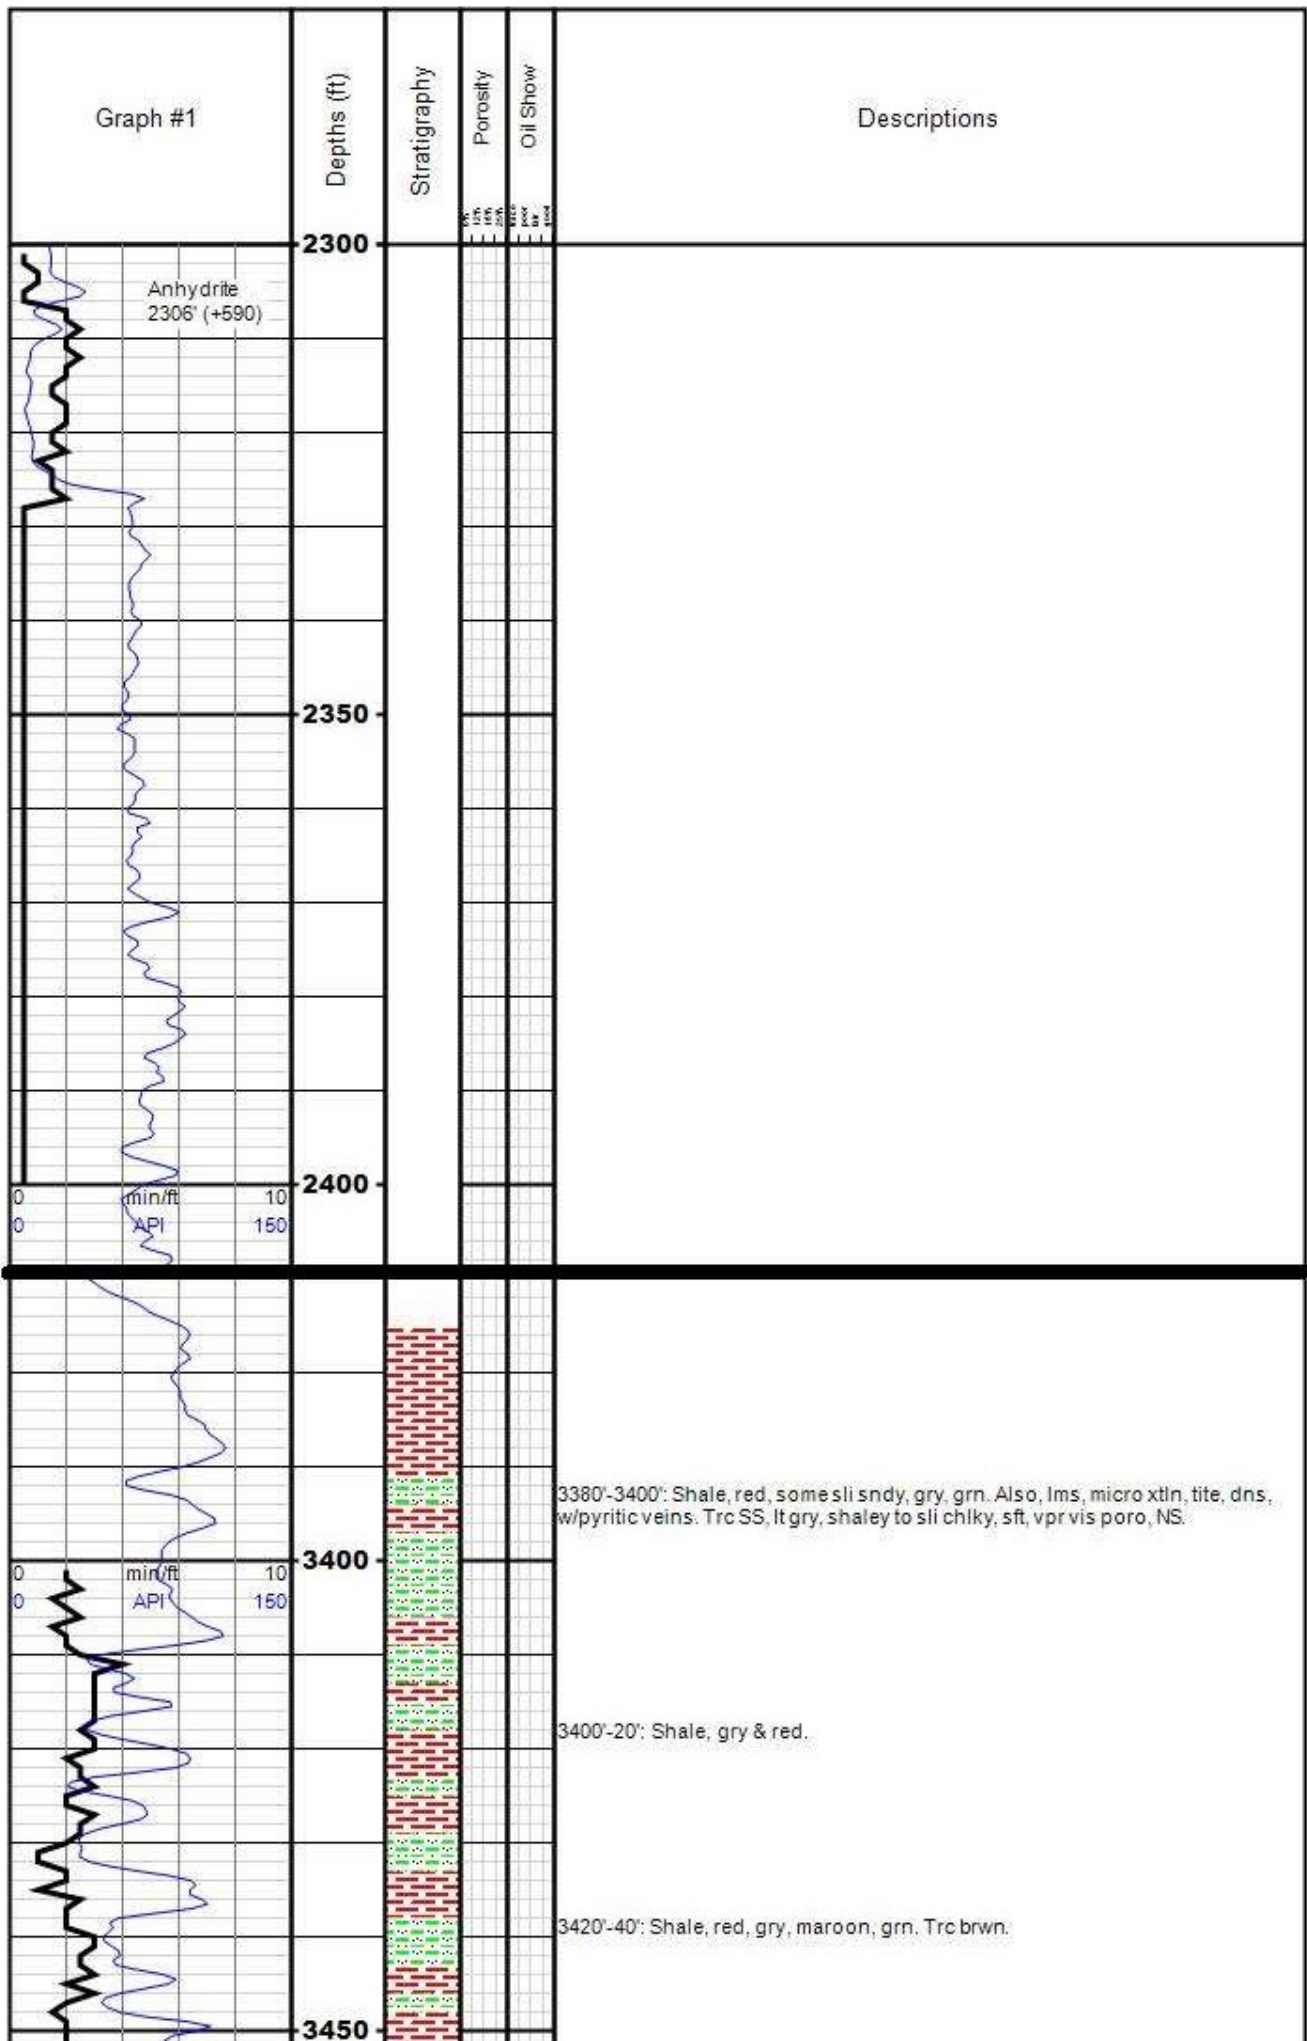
Graph #1

Depths (ft)

Stratigraphy

Porosity

Oil Show

Descriptions

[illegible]

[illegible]

2300

Anhydrite 2306' (+590)

2350

2400

0 min/ft 10
0 API 150

3380'-3400': Shale, red, some sli sndy, gry, grn. Also, lms, micro xtln, tite, dns, w/pyritic veins. Trc SS, lt gry, shaley to sli chlky, sft, vpr vis poro, NS.

3400

0 min/ft 10
0 API 150

3400'-20': Shale, gry & red.

3420'-40': Shale, red, gry, maroon, grn. Trc brwn.

3450